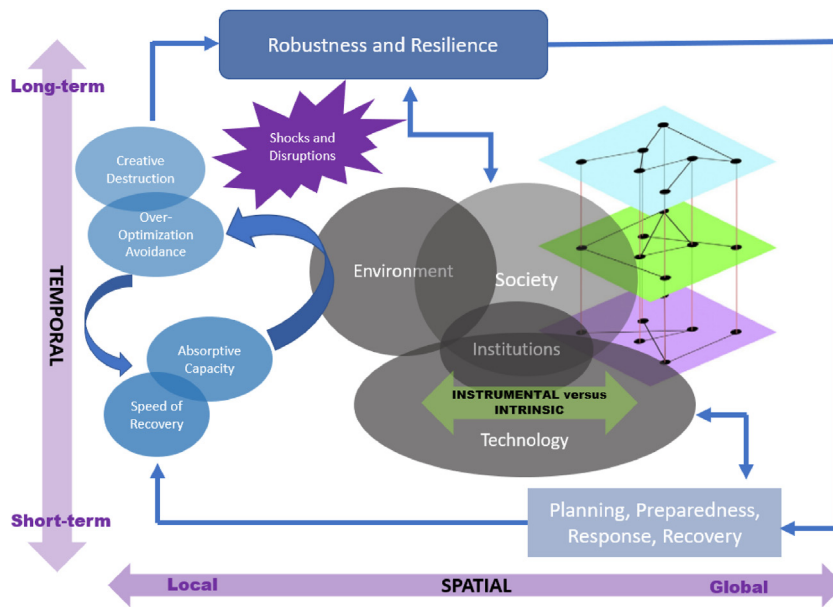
Robustness and Resilience

Long-term

TEMPORAL

Short-term

Shocks and Disruptions

Creative Destruction

Over-Optimization Avoidance

Absorptive Capacity

Speed of Recovery

Environment

Society

Institutions

INSTRUMENTAL versus INTRINSIC

Technology

Planning, Preparedness, Response, Recovery

Local

SPATIAL

Global